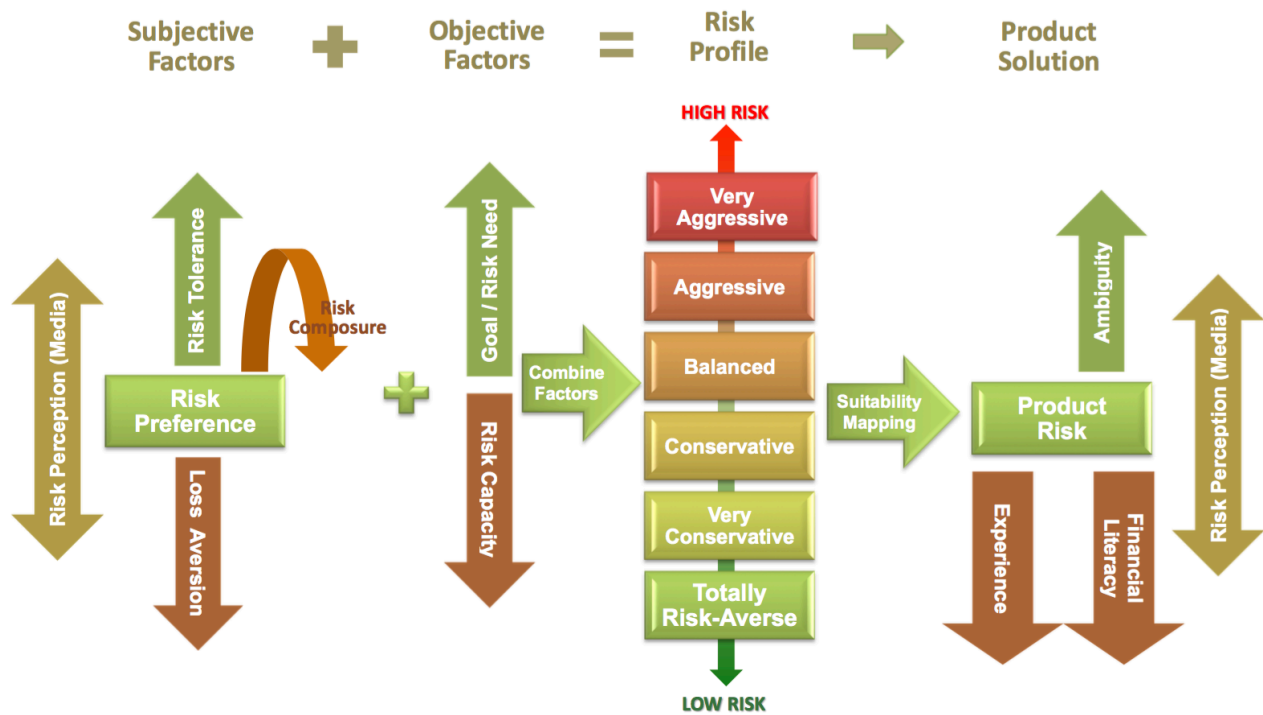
Subjective Factors + Objective Factors = Risk Profile → Product Solution

Risk Perception (Media)

Risk Tolerance

Risk Composure

Risk Preference

Loss Aversion

+

Goal / Risk Need

Risk Capacity

Combine Factors

HIGH RISK

Very Aggressive

Aggressive

Balanced

Conservative

Very Conservative

Totally Risk-Averse

LOW RISK

Suitability Mapping

Ambiguity

Product Risk

Experience

Financial Literacy

Risk Perception (Media)